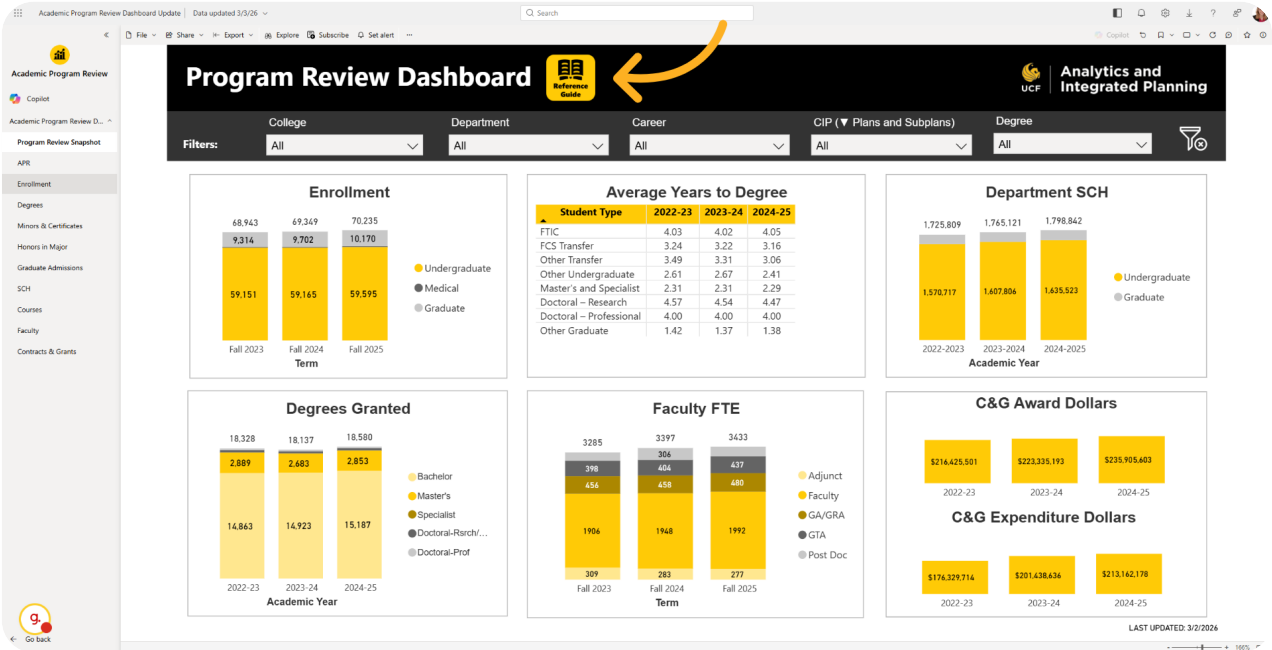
Academic Program Review Dashboard Update | Data updated 3/3/26

Search

File Share Export Explore Subscribe Set alert ...

Copilot

Academic Program Review

Copilot

Academic Program Review D...

Program Review Snapshot
APR
Enrollment
Degrees
Minors & Certificates
Honors in Major
Graduate Admissions
SCH
Courses
Faculty
Contracts & Grants

Go back

Program Review Dashboard

Reference Guide

UCF | Analytics and Integrated Planning

Filters:

College
All

Department
All

Career
All

CIP (▼ Plans and Subplans)
All

Degree
All

Enrollment

68,943 69,349 70,235

9,314 9,702 10,170

59,151 59,165 59,595

Fall 2023 Fall 2024 Fall 2025
Term

Undergraduate
Medical
Graduate

Average Years to Degree

| Student Type | 2022-23 | 2023-24 | 2024-25 |
|---|---|---|---|
| FTIC | 4.03 | 4.02 | 4.05 |
| FCS Transfer | 3.24 | 3.22 | 3.16 |
| Other Transfer | 3.49 | 3.31 | 3.06 |
| Other Undergraduate | 2.61 | 2.67 | 2.41 |
| Master's and Specialist | 2.31 | 2.31 | 2.29 |
| Doctoral – Research | 4.57 | 4.54 | 4.47 |
| Doctoral – Professional | 4.00 | 4.00 | 4.00 |
| Other Graduate | 1.42 | 1.37 | 1.38 |

Department SCH

1,725,809 1,765,121 1,798,842

1,570,717 1,607,806 1,635,523

2022-2023 2023-2024 2024-2025
Academic Year

Undergraduate
Graduate

Degrees Granted

18,328 18,137 18,580

2,889 2,683 2,853

14,863 14,923 15,187

2022-23 2023-24 2024-25
Academic Year

Bachelor
Master's
Specialist
Doctoral-Rsrch/...
Doctoral-Prof

Faculty FTE

3285 3397 3433

306

398 404 437

456 458 480

1906 1948 1992

309 283 277

Fall 2023 Fall 2024 Fall 2025
Term

Adjunct
Faculty
GA/GRA
GTA
Post Doc

C&G Award Dollars

$216,425,501 $223,335,193 $235,905,603

2022-23 2023-24 2024-25

C&G Expenditure Dollars

$176,329,714 $201,438,636 $213,162,178

2022-23 2023-24 2024-25

LAST UPDATED: 3/2/2026